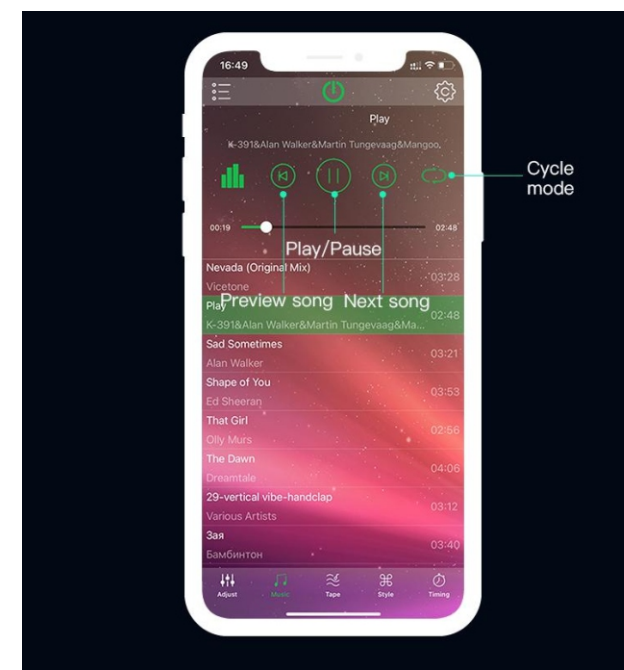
16:49

Play

K-391&Alan Walker&Martin Tungevaag&Mangoo.

Cycle mode

00:19

02:48

Play/Pause

Nevada (Original Mix)
Vicetone
03:28

Play
Preview song
Next song
K-391&Alan Walker&Martin Tungevaag&Ma...
02:48

Sad Sometimes
Alan Walker
03:21

Shape of You
Ed Sheeran
03:53

That Girl
Olly Murs
02:56

The Dawn
Dreamtale
04:06

29-vertical vibe-handclap
Various Artists
03:12

Зая
Бамбинтон
03:40

Adjust
Music
Tape
Style
Timing